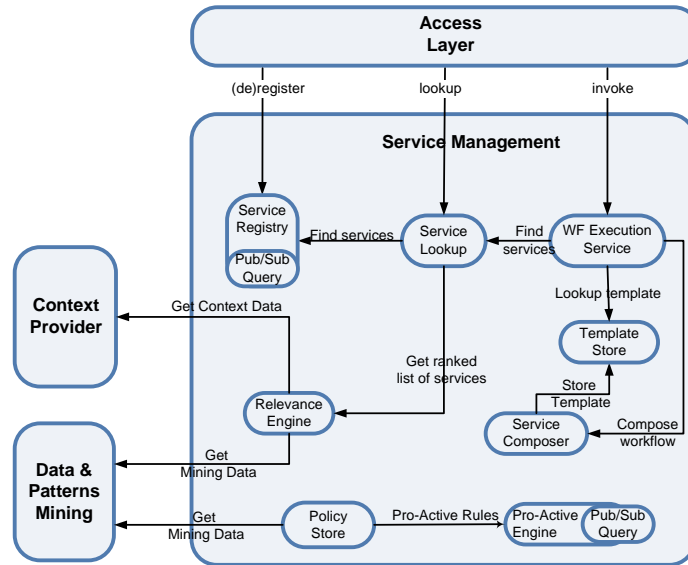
Access Layer

(de)register

lookup

invoke

Service Management

Service Registry

Pub/Sub Query

Find services

Service Lookup

Find services

WF Execution Service

Lookup template

Template Store

Context Provider

Get Context Data

Get ranked list of services

Store Template

Relevance Engine

Service Composer

Compose workflow

Data & Patterns Mining

Get Mining Data

Get Mining Data

Policy Store

Pro-Active Rules

Pro-Active Engine

Pub/Sub Query